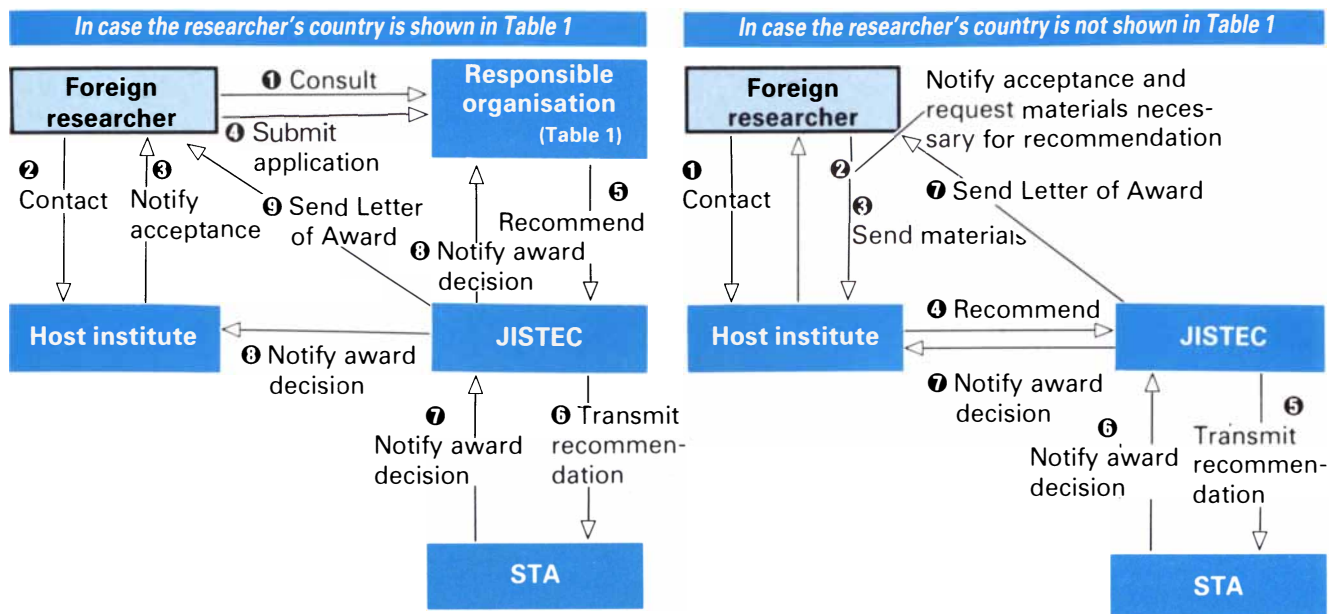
In case the researcher's country is shown in Table 1

Foreign researcher

❶ Consult

❹ Submit application

Responsible organisation (Table 1)

❷ Contact

❸ Notify acceptance

❾ Send Letter of Award

❺ Recommend

❽ Notify award decision

Host institute

JISTEC

❽ Notify award decision

❼ Notify award decision

❻ Transmit recommendation

STA

In case the researcher's country is not shown in Table 1

Foreign researcher

Notify acceptance and request materials necessary for recommendation

❷

❶ Contact

❼ Send Letter of Award

❸ Send materials

❹ Recommend

Host institute

JISTEC

❼ Notify award decision

❻ Notify award decision

❺ Transmit recommendation

STA